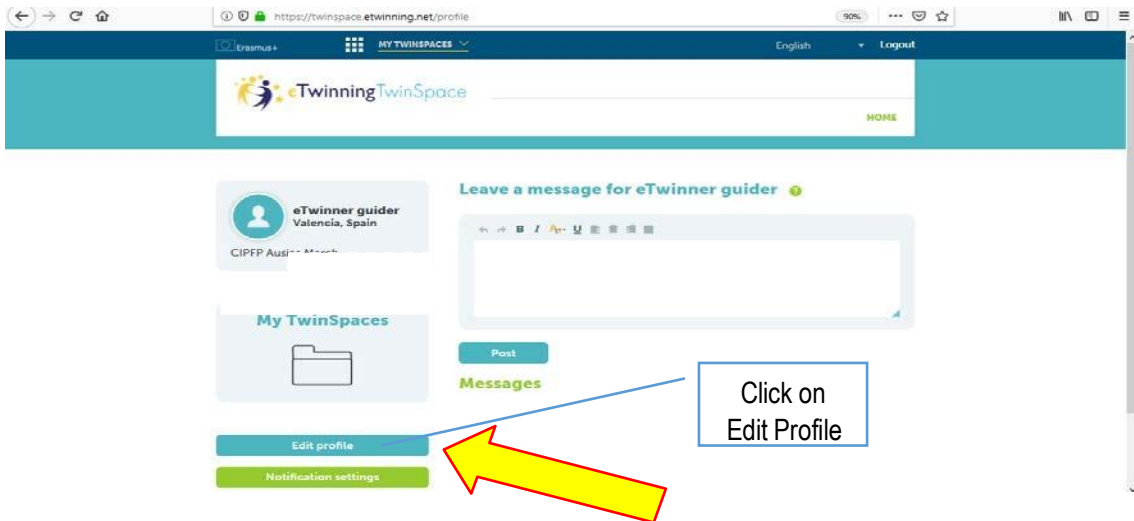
https://twinspace.etwinning.net/profile

90%

Erasmus+

MY TWINSPACES

English

Logout

eTwinning TwinSpace

HOME

eTwinner guider
Valencia, Spain

CIPFP Ausi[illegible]

My TwinSpaces

Leave a message for eTwinner guider

Post

Messages

Click on Edit Profile

Edit profile

Notification settings